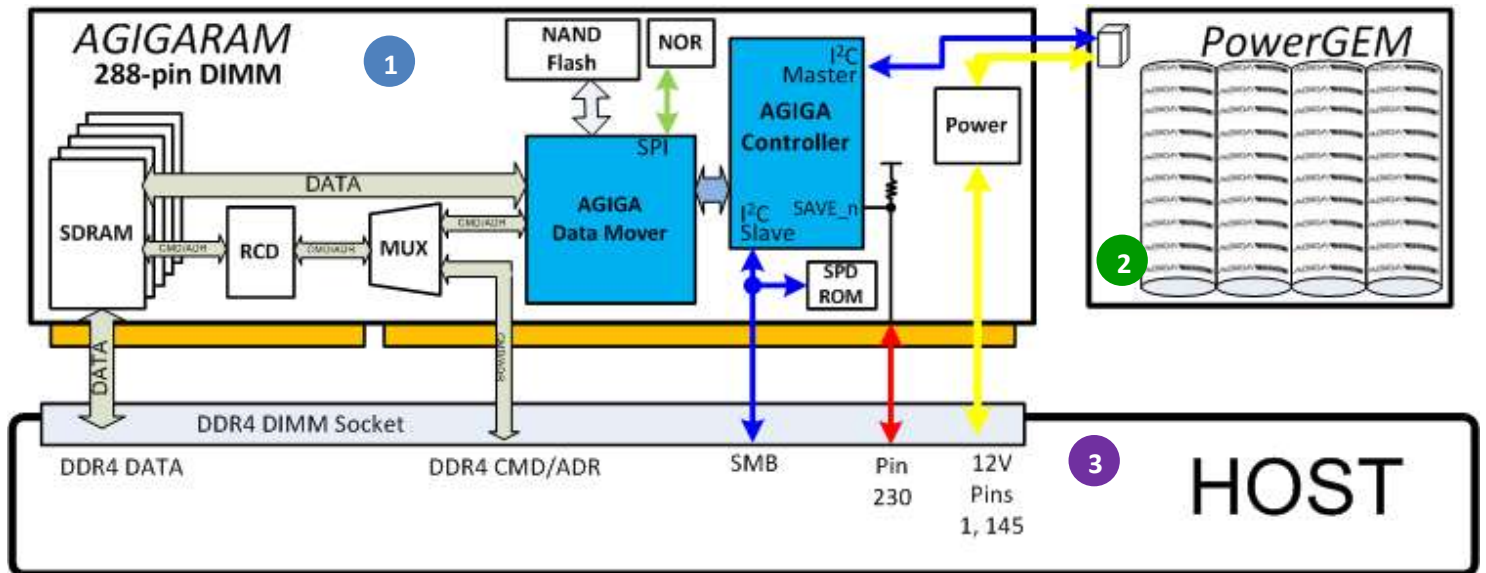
AGIGARAM
288-pin DIMM

1

NAND Flash

NOR

I$^2$C Master

AGIGA Controller

SPI

AGIGA Data Mover

I$^2$C Slave

SAVE_n

Power

PowerGEM

SDRAM

DATA

CMD/ADR

RCD

CMD/ADR

MUX

CMD/ADR

SPD ROM

2

DATA

CMD/ADR

DDR4 DIMM Socket

DDR4 DATA

DDR4 CMD/ADR

SMB

Pin 230

12V Pins 1, 145

3

HOST